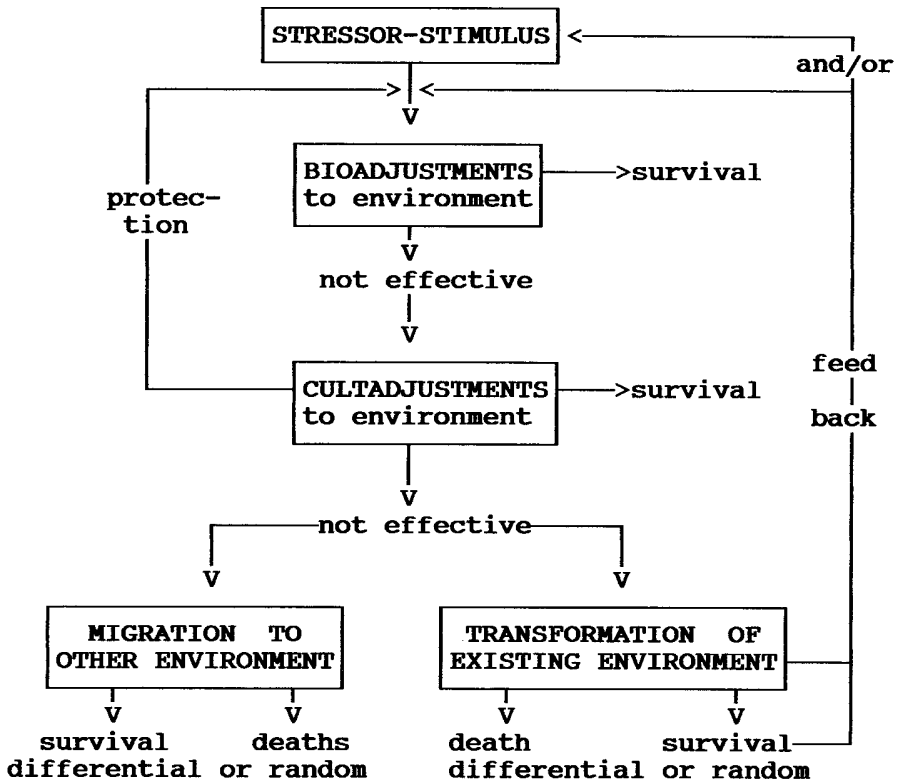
STRESSOR-STIMULUS

and/or

BIOADJUSTMENTS to environment

>survival

protection

not effective

CULTADJUSTMENTS to environment

>survival

feed back

not effective

MIGRATION TO OTHER ENVIRONMENT

TRANSFORMATION OF EXISTING ENVIRONMENT

survival deaths differential or random

death survival differential or random